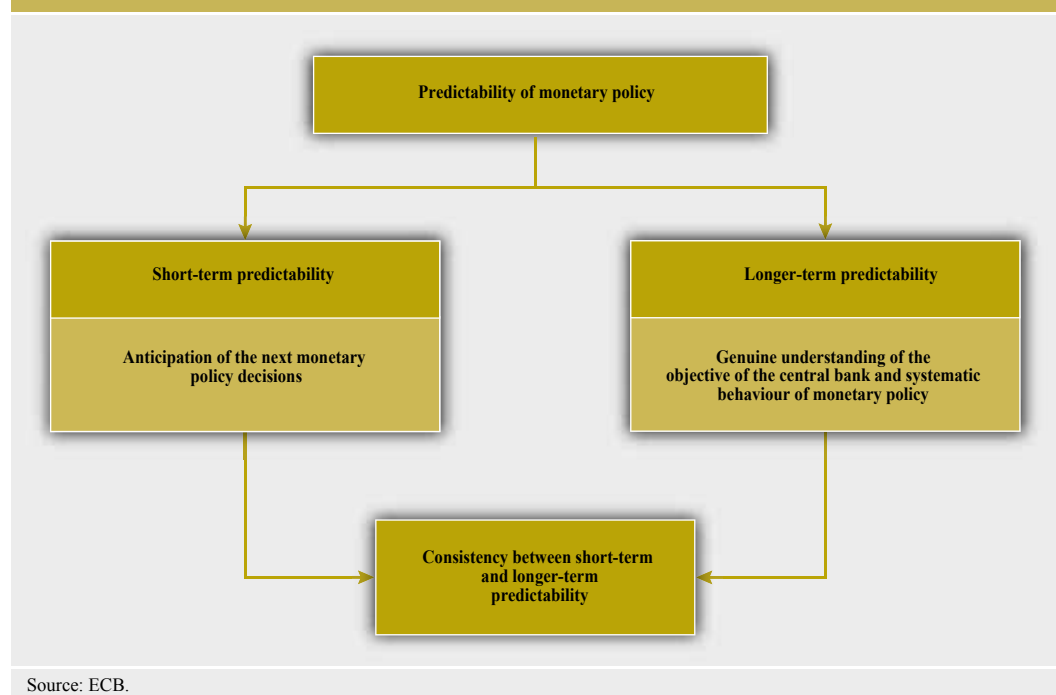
Predictability of monetary policy

Short-term predictability

Anticipation of the next monetary policy decisions

Longer-term predictability

Genuine understanding of the objective of the central bank and systematic behaviour of monetary policy

Consistency between short-term and longer-term predictability

Source: ECB.